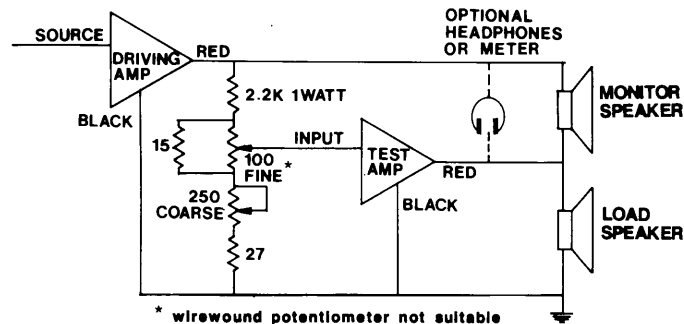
SOURCE

DRIVING AMP

RED

BLACK

OPTIONAL HEADPHONES OR METER

MONITOR SPEAKER

2.2K 1WATT

15

INPUT

100 FINE *

TEST AMP

RED

250 COARSE

BLACK

LOAD SPEAKER

27

* wirewound potentiometer not suitable